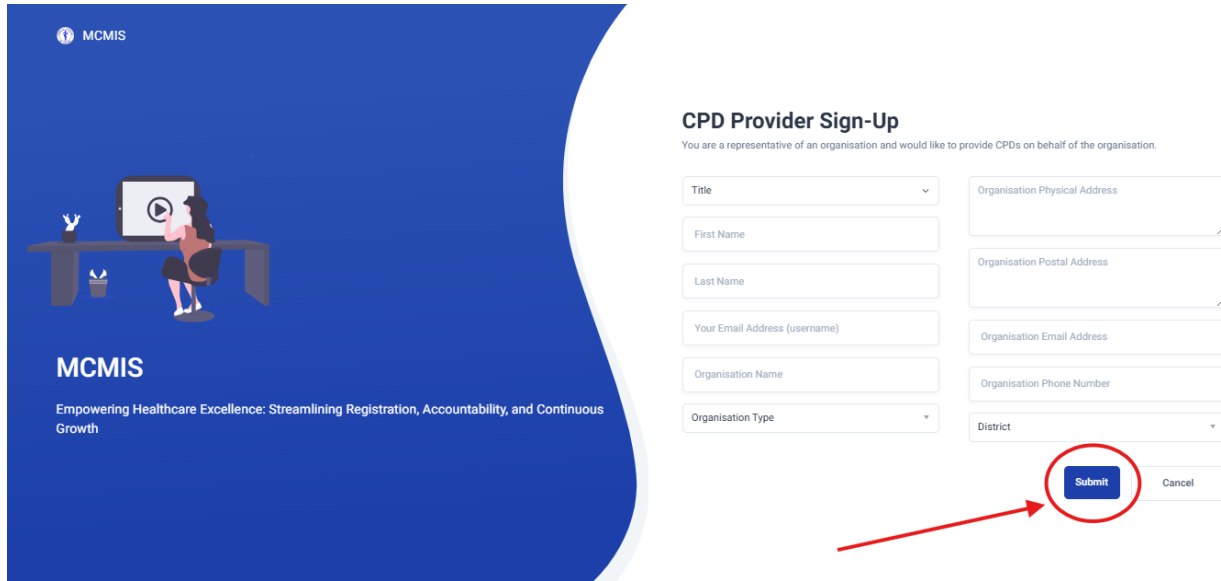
MCMIS

MCMIS

Empowering Healthcare Excellence: Streamlining Registration, Accountability, and Continuous Growth

CPD Provider Sign-Up

You are a representative of an organisation and would like to provide CPDs on behalf of the organisation.

Title

First Name

Last Name

Your Email Address (username)

Organisation Name

Organisation Type

Organisation Physical Address

Organisation Postal Address

Organisation Email Address

Organisation Phone Number

District

Submit

Cancel